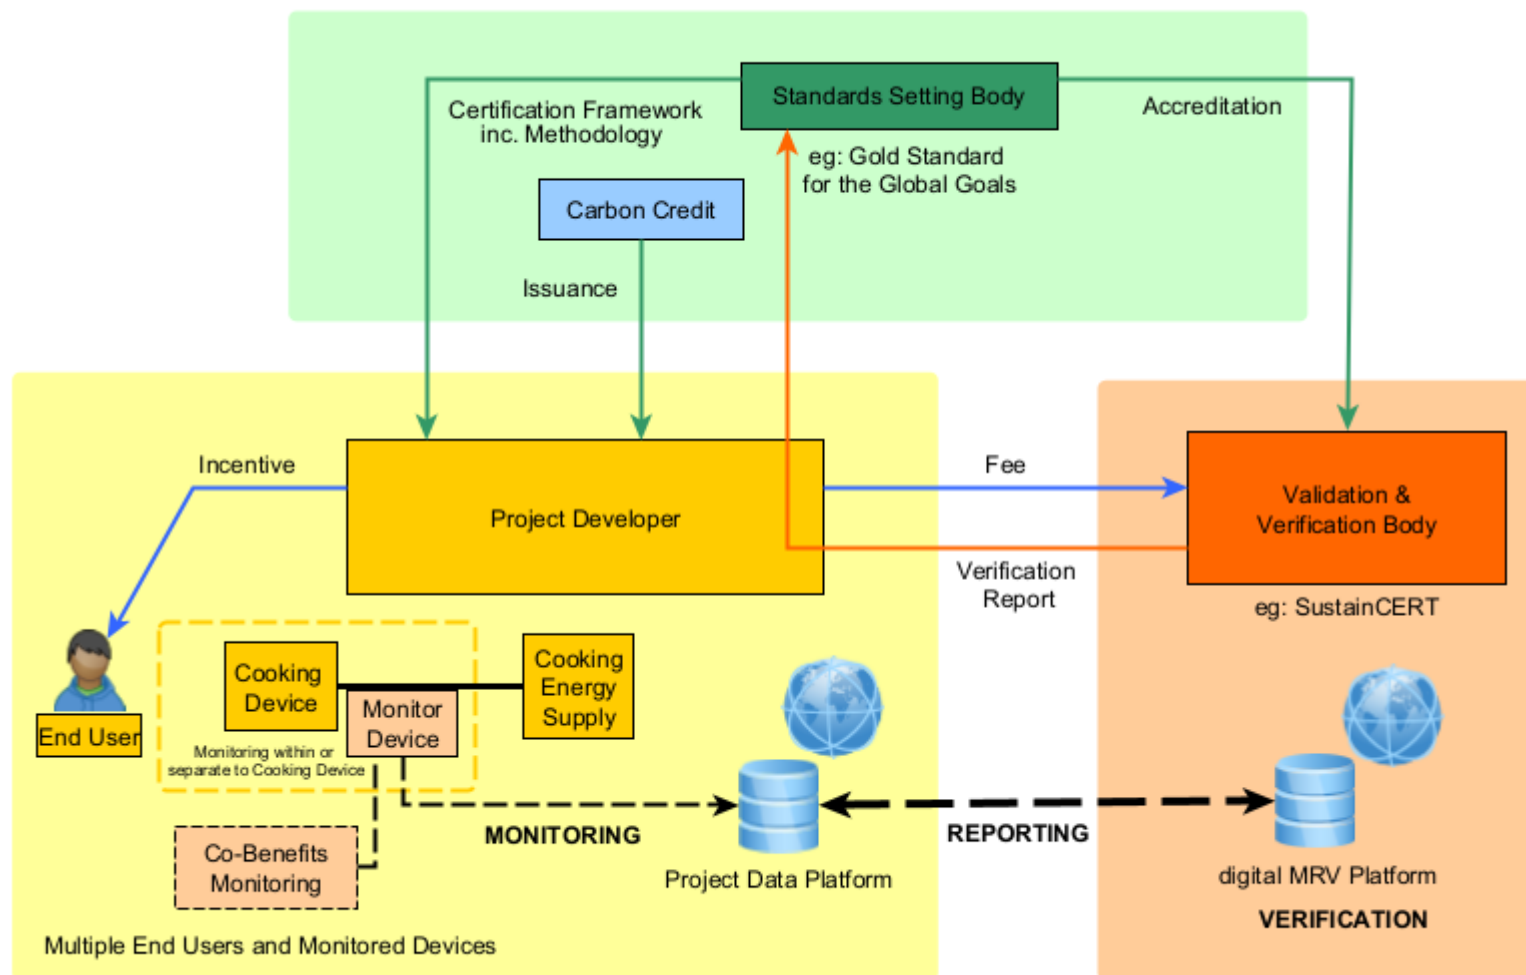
Standards Setting Body

Certification Framework inc. Methodology

Accreditation

eg: Gold Standard for the Global Goals

Carbon Credit

Issuance

Incentive

Project Developer

Fee

Validation & Verification Body

Verification Report

eg: SustainCERT

End User

Cooking Device

Monitor Device

Cooking Energy Supply

Monitoring within or separate to Cooking Device

Co-Benefits Monitoring

MONITORING

Project Data Platform

REPORTING

digital MRV Platform

VERIFICATION

Multiple End Users and Monitored Devices